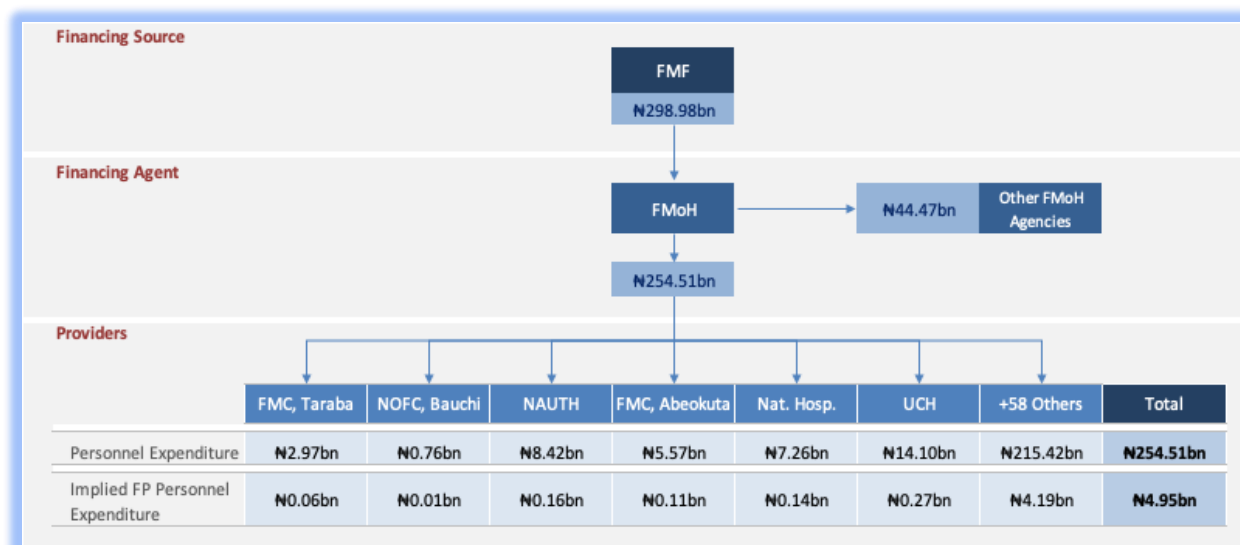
Financing Source

FMF
₦298.98bn

Financing Agent

FMoH

₦44.47bn
Other FMoH Agencies

₦254.51bn

Providers

| | FMC, Taraba | NOFC, Bauchi | NAUTH | FMC, Abeokuta | Nat. Hosp. | UCH | +58 Others | Total |
|---|---|---|---|---|---|---|---|---|
| Personnel Expenditure | ₦2.97bn | ₦0.76bn | ₦8.42bn | ₦5.57bn | ₦7.26bn | ₦14.10bn | ₦215.42bn | ₦254.51bn |
| Implied FP Personnel Expenditure | ₦0.06bn | ₦0.01bn | ₦0.16bn | ₦0.11bn | ₦0.14bn | ₦0.27bn | ₦4.19bn | ₦4.95bn |